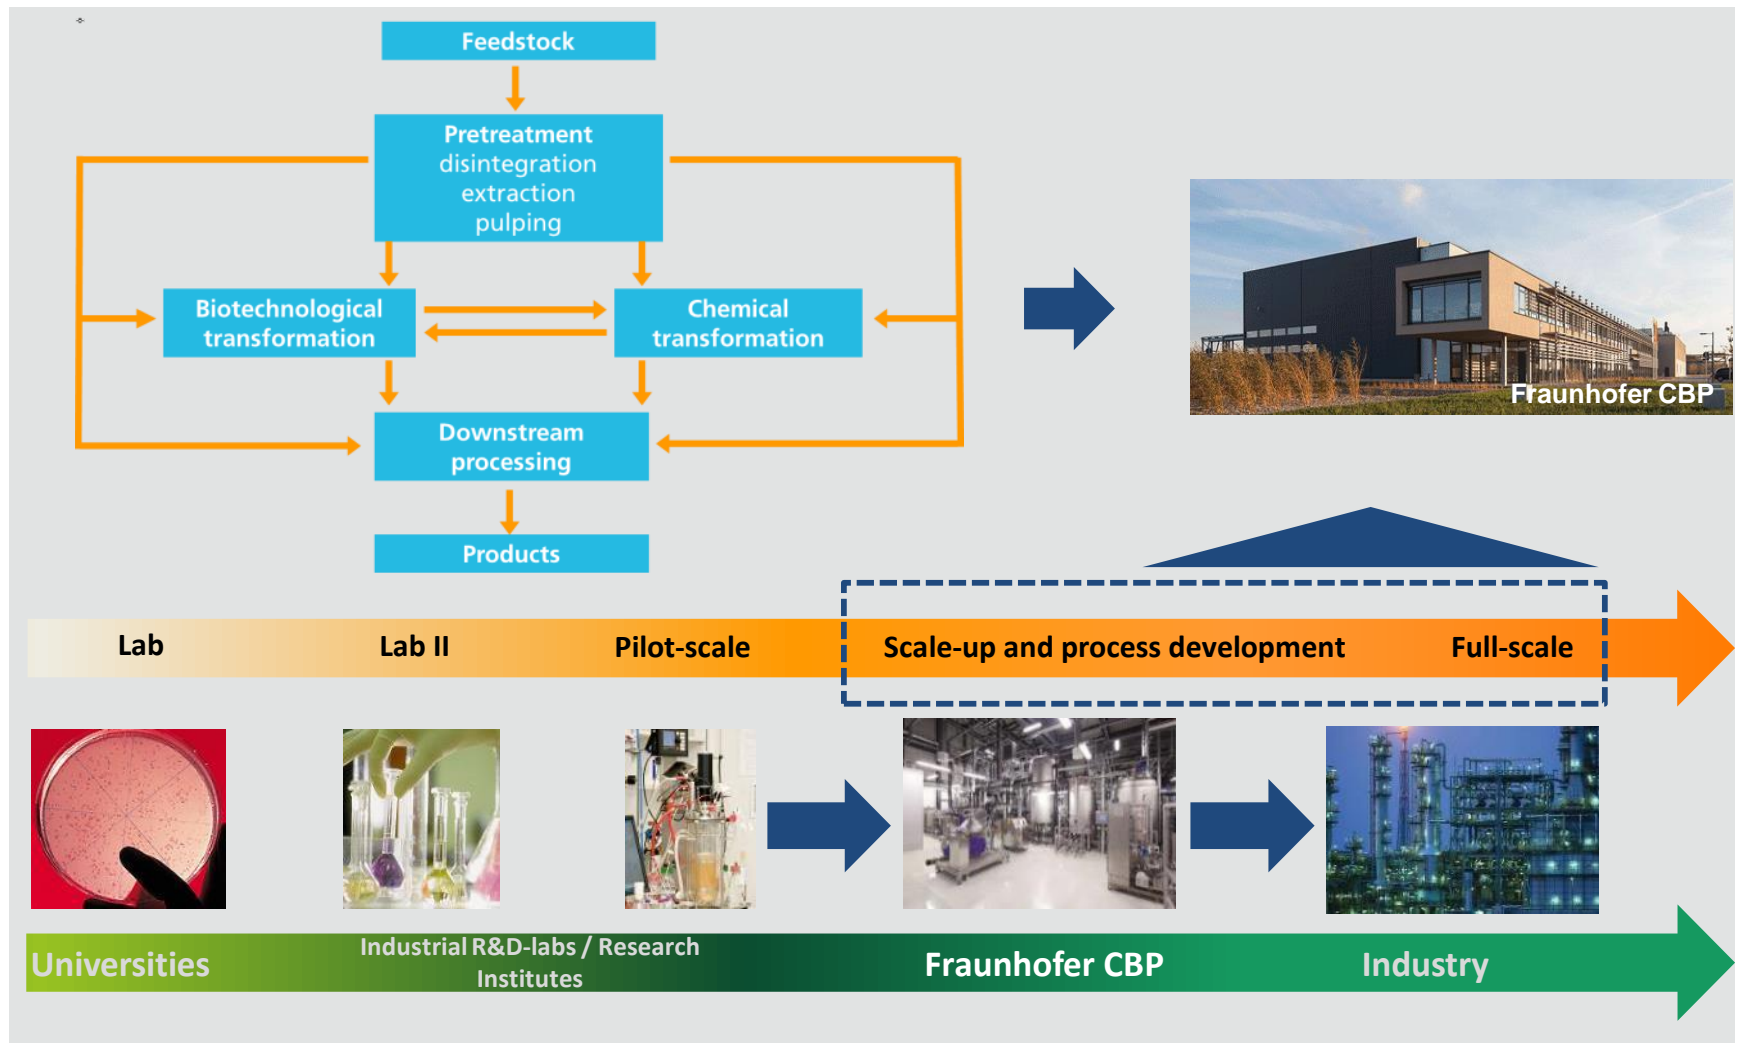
Feedstock

Pretreatment
disintegration
extraction
pulping

Biotechnological transformation

Chemical transformation

Downstream processing

Products

Fraunhofer CBP

Lab

Lab II

Pilot-scale

Scale-up and process development

Full-scale

Universities

Industrial R&D-labs / Research Institutes

Fraunhofer CBP

Industry